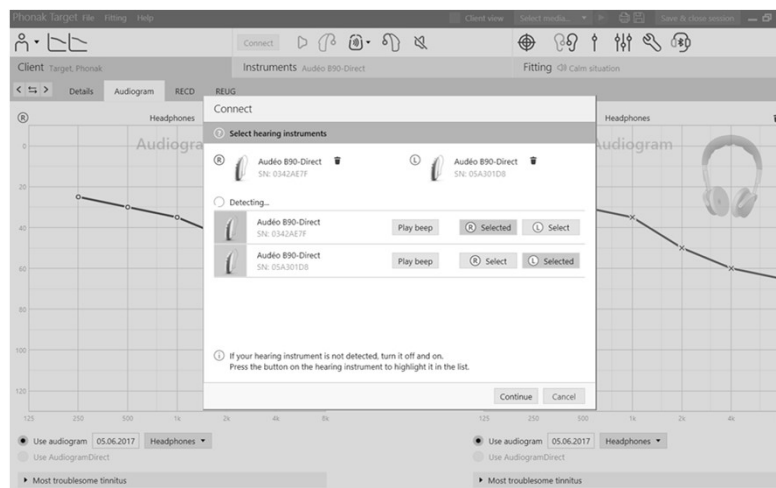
Phonak Target File Fitting Help

Client view Select media... Save & close session

Connect

Client Target, Phonak

Instruments Audéo B90-Direct

Fitting Calm situation

Details Audiogram RECD REUG

Headphones

Audiogram

Headphones

Audiogram

0

20

40

60

80

100

120

125 250 500 1k 2k 4k 8k

125 250 500 1k 2k 4k

Connect

Select hearing instruments

Audéo B90-Direct
SN: 0342AE7F

Audéo B90-Direct
SN: 05A301D8

Detecting...

Audéo B90-Direct
SN: 0342AE7F

Play beep

Selected

Select

Audéo B90-Direct
SN: 05A301D8

Play beep

Select

Selected

If your hearing instrument is not detected, turn it off and on.
Press the button on the hearing instrument to highlight it in the list.

Continue Cancel

Use audiogram 05.06.2017 Headphones

Use AudiogramDirect

Most troublesome tinnitus

Use audiogram 05.06.2017 Headphones

Use AudiogramDirect

Most troublesome tinnitus